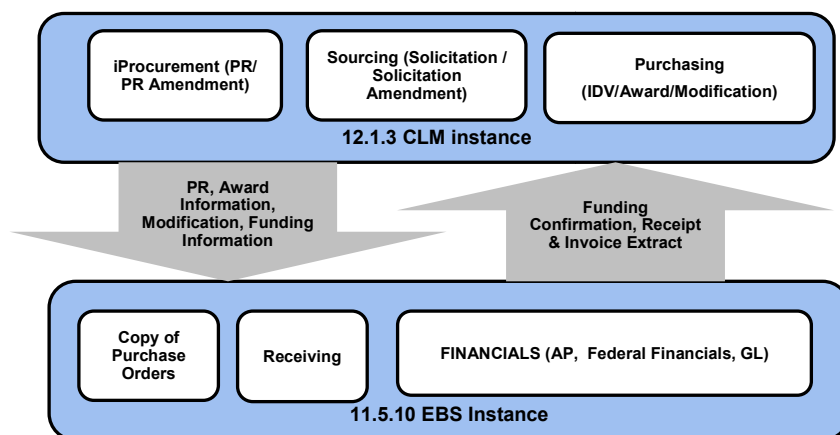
iProcurement (PR/ PR Amendment)

Sourcing (Solicitation / Solicitation Amendment)

Purchasing (IDV/Award/Modification)

12.1.3 CLM instance

PR, Award Information, Modification, Funding Information

Funding Confirmation, Receipt & Invoice Extract

Copy of Purchase Orders

Receiving

FINANCIALS (AP, Federal Financials, GL)

11.5.10 EBS Instance